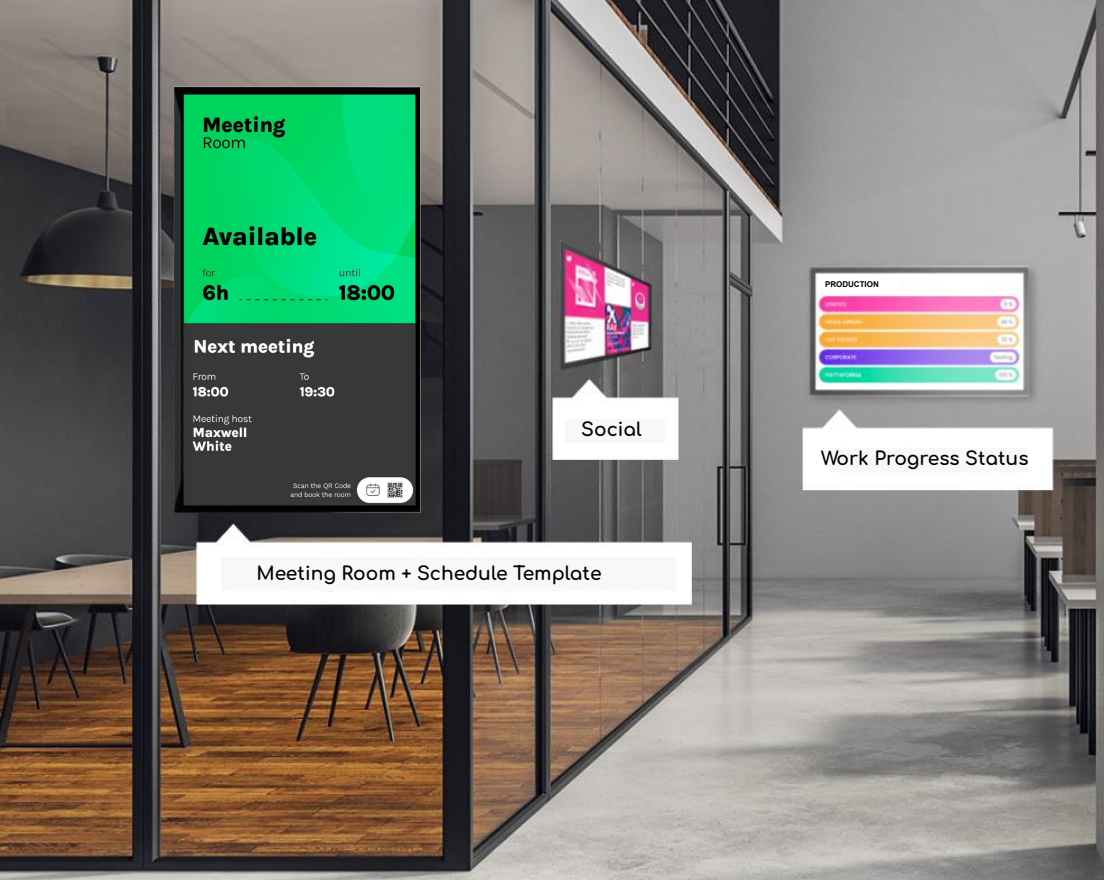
Meeting
Room

Available

for
6h

until
18:00

Next meeting

From
18:00

To
19:30

Meeting host
Maxwell White

Scan the QR Code and book the room

Meeting Room + Schedule Template

Social

PRODUCTION

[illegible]

Work Progress Status